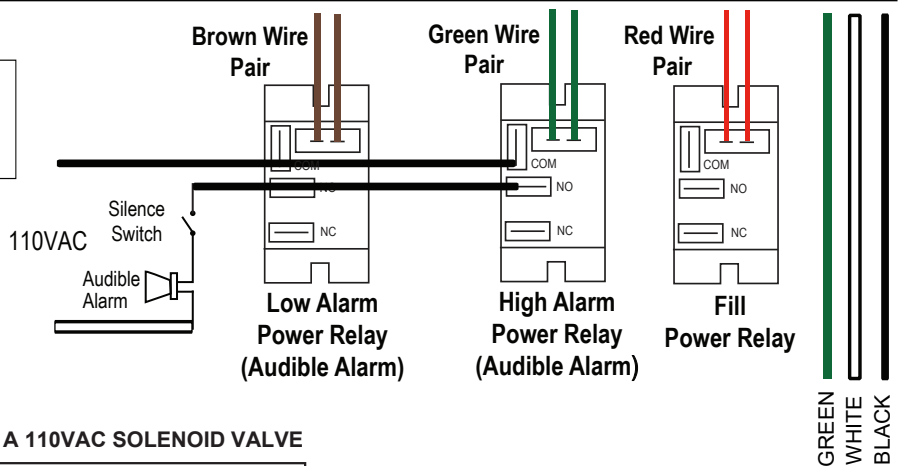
Brown Wire Pair

Green Wire Pair

Red Wire Pair

COM
NO
NC

COM
NO
NC

COM
NO
NC

Silence Switch

110VAC

Audible Alarm

Low Alarm Power Relay (Audible Alarm)

High Alarm Power Relay (Audible Alarm)

Fill Power Relay

GREEN
WHITE
BLACK

A 110VAC SOLENOID VALVE